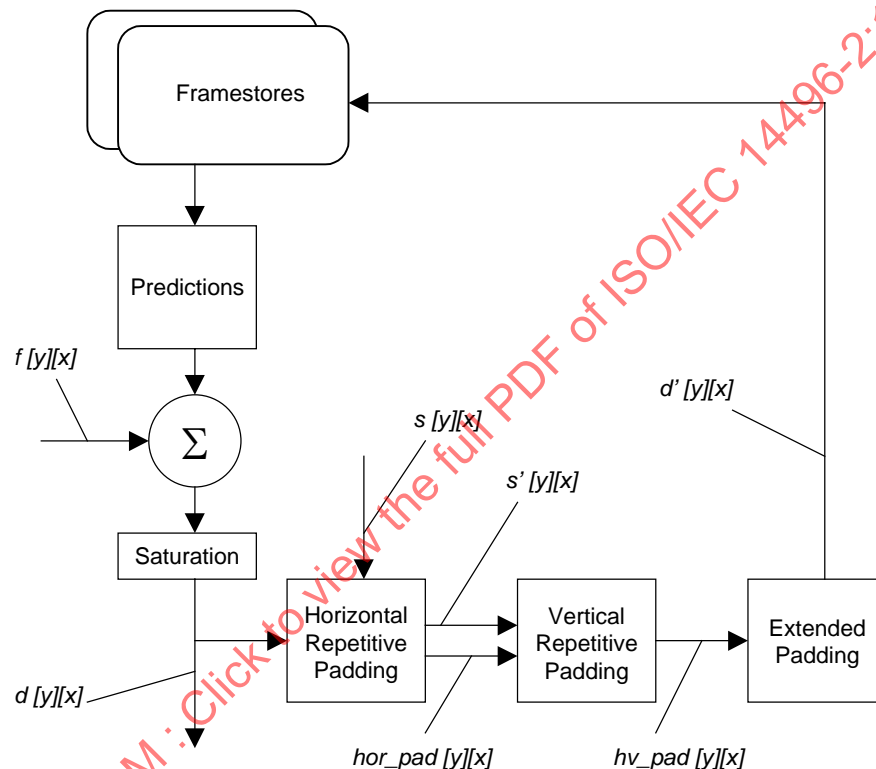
Framestores

Predictions

f [y][x]

$\Sigma$

Saturation

d [y][x]

s [y][x]

s' [y][x]

Horizontal Repetitive Padding

Vertical Repetitive Padding

Extended Padding

d' [y][x]

hor_pad [y][x]

hv_pad [y][x]

M : Click to view the full PDF of ISO/IEC 14496-2: